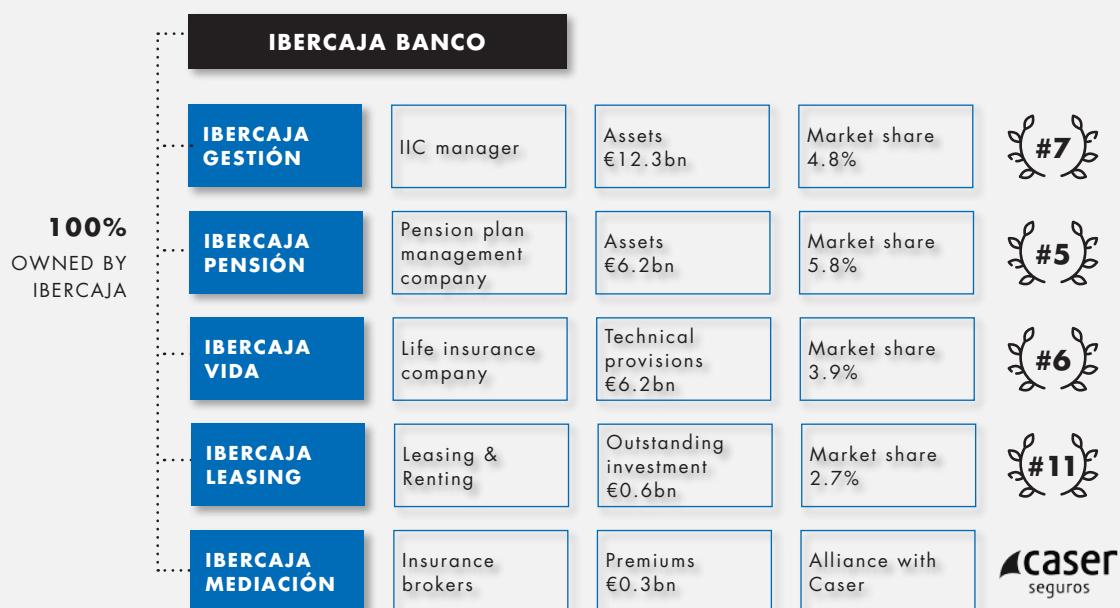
IBERCAJA BANCO

100%
OWNED BY
IBERCAJA

| | | | | |
|---|---|---|---|---|
| IBERCAJA GESTIÓN | IIC manager | Assets €12.3bn | Market share 4.8% | #7 |
| IBERCAJA PENSIÓN | Pension plan management company | Assets €6.2bn | Market share 5.8% | #5 |
| IBERCAJA VIDA | Life insurance company | Technical provisions €6.2bn | Market share 3.9% | #6 |
| IBERCAJA LEASING | Leasing & Renting | Outstanding investment €0.6bn | Market share 2.7% | #11 |
| IBERCAJA MEDIACIÓN | Insurance brokers | Premiums €0.3bn | Alliance with Caser | caser seguros |